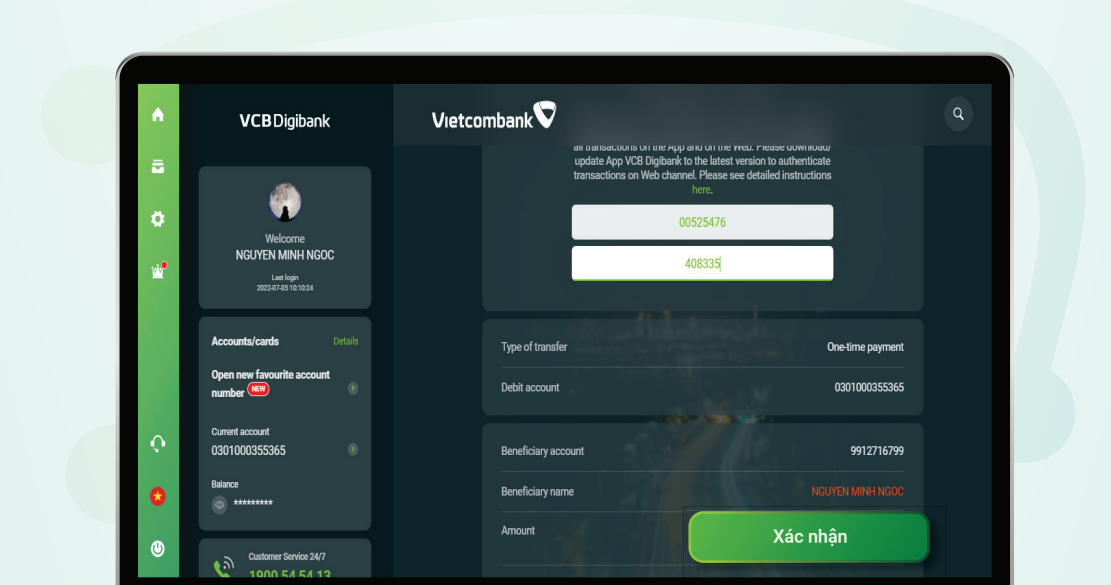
VCB Digibank

Vietcombank

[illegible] all transactions on the App and on the Web. Please download/ update App VCB Digibank to the latest version to authenticate transactions on Web channel. Please see detailed instructions here.

00525476

408335

Welcome
NGUYEN MINH NGOC

Last login
2022-07-05 10:10:24

Accounts/cards
Details

Open new favourite account number NEW

Current account
0301000355365

Balance
*********

Customer Service 24/7
1900 54 54 13

| Type of transfer | One-time payment |
|---|---|
| Debit account | 0301000355365 |

| Beneficiary account | 9912716799 |
|---|---|
| Beneficiary name | NGUYEN MINH NGOC |
| Amount | |

Xác nhận